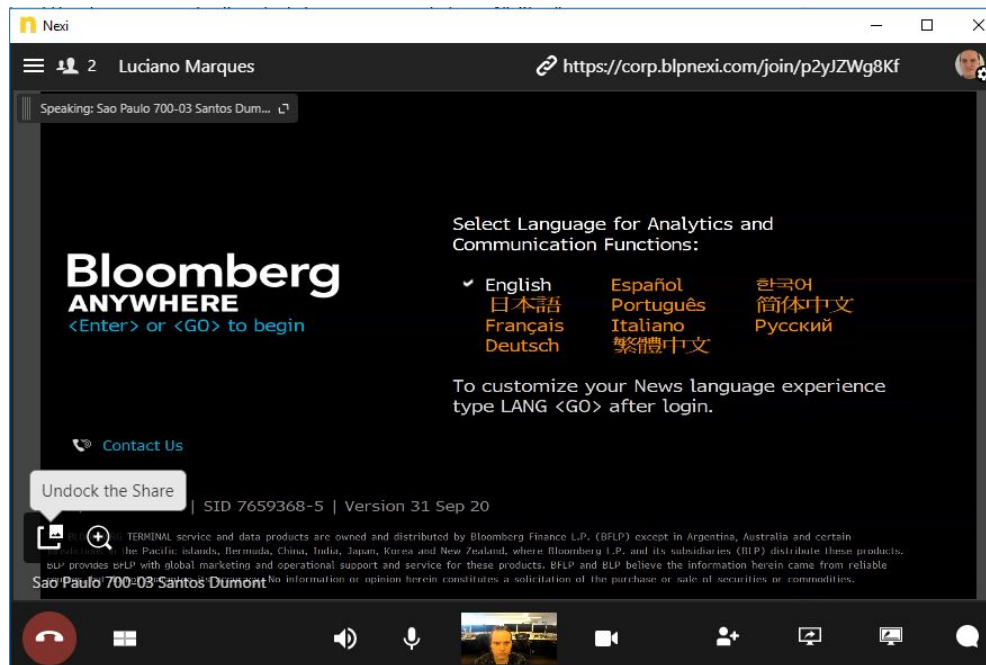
Nexi

2 Luciano Marques

https://corp.blpnexi.com/join/p2yJZWg8Kf

Speaking: Sao Paulo 700-03 Santos Dum...

Bloomberg
ANYWHERE
<Enter> or <GO> to begin

Select Language for Analytics and Communication Functions:

English
日本語
Français
Deutsch
Español
Português
Italiano
繁體中文
한국어
简体中文
Русский

To customize your News language experience type LANG <GO> after login.

Contact Us

Undock the Share

| SID 7659368-5 | Version 31 Sep 20

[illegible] TERMINAL service and data products are owned and distributed by Bloomberg Finance L.P. (BFLP) except in Argentina, Australia and certain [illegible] the Pacific islands, Bermuda, China, India, Japan, Korea and New Zealand, where Bloomberg L.P. and its subsidiaries (BLP) distribute these products. BLP provides BFLP with global marketing and operational support and service for these products. BFLP and BLP believe the information herein came from reliable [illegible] No information or opinion herein constitutes a solicitation of the purchase or sale of securities or commodities.

Sao Paulo 700-03 Santos Dumont